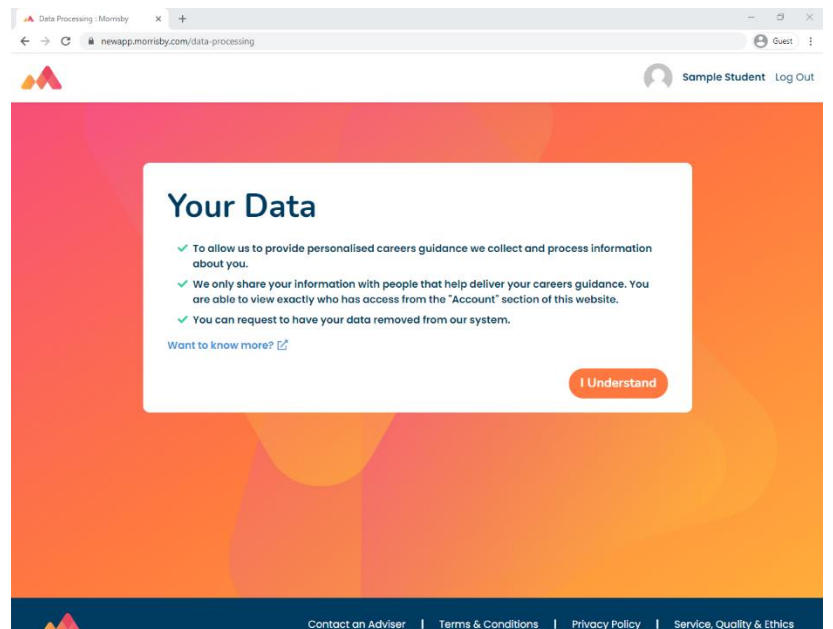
Data Processing : Morrisby × +

newapp.morrisby.com/data-processing

Guest

Sample Student Log Out

Your Data

To allow us to provide personalised careers guidance we collect and process information about you.

We only share your information with people that help deliver your careers guidance. You are able to view exactly who has access from the "Account" section of this website.

You can request to have your data removed from our system.

Want to know more?

I Understand

Contact an Adviser | Terms & Conditions | Privacy Policy | Service, Quality & Ethics